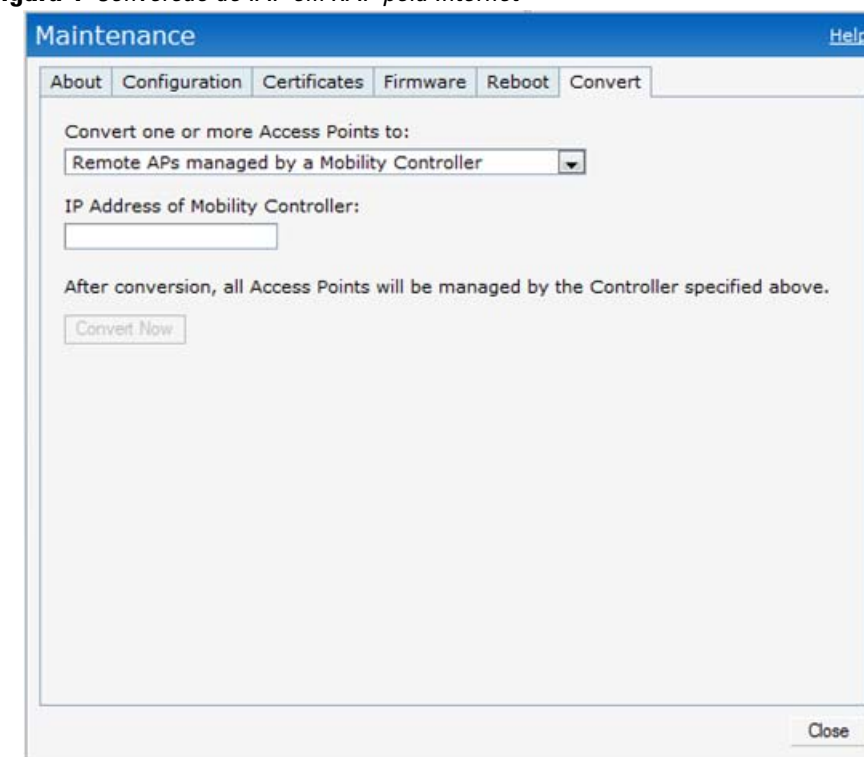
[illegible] Conversão de IAP em RAP pela Internet

Maintenance

Help

About | Configuration | Certificates | Firmware | Reboot | Convert

Convert one or more Access Points to:

Remote APs managed by a Mobility Controller

IP Address of Mobility Controller:

After conversion, all Access Points will be managed by the Controller specified above.

Convert Now

Close